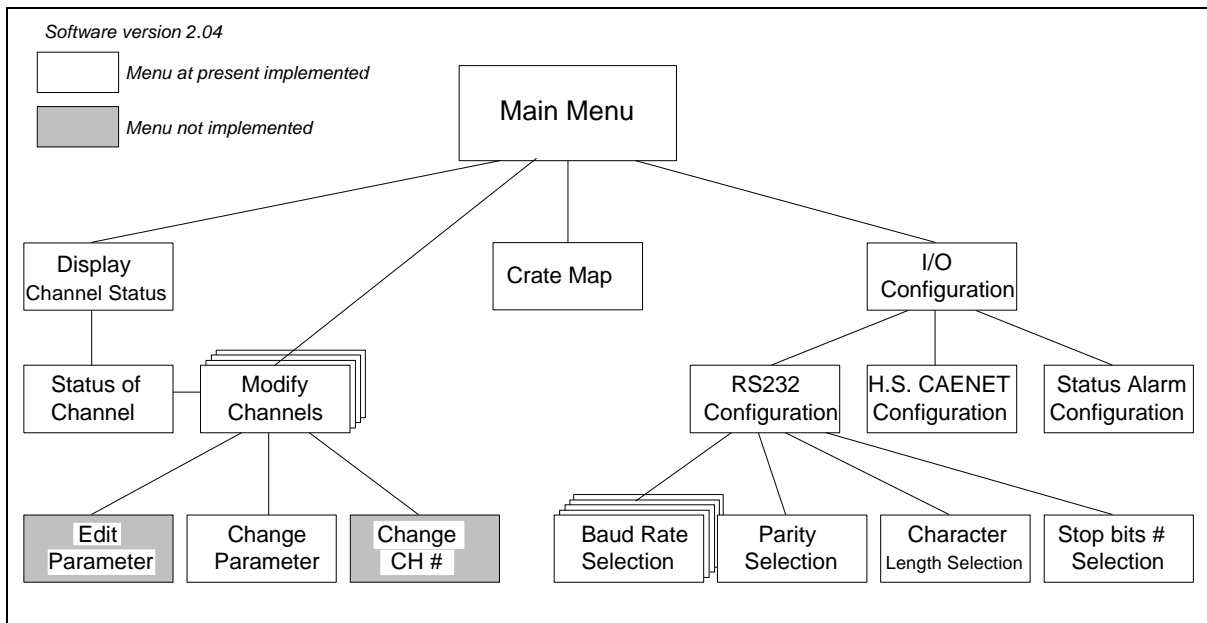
Software version 2.04

Menu at present implemented

Menu not implemented

Main Menu

Display
Channel Status

Crate Map

I/O
Configuration

Status of
Channel

Modify
Channels

RS232
Configuration

H.S. CAENET
Configuration

Status Alarm
Configuration

Edit
Parameter

Change
Parameter

Change
CH #

Baud Rate
Selection

Parity
Selection

Character
Length Selection

Stop bits #
Selection